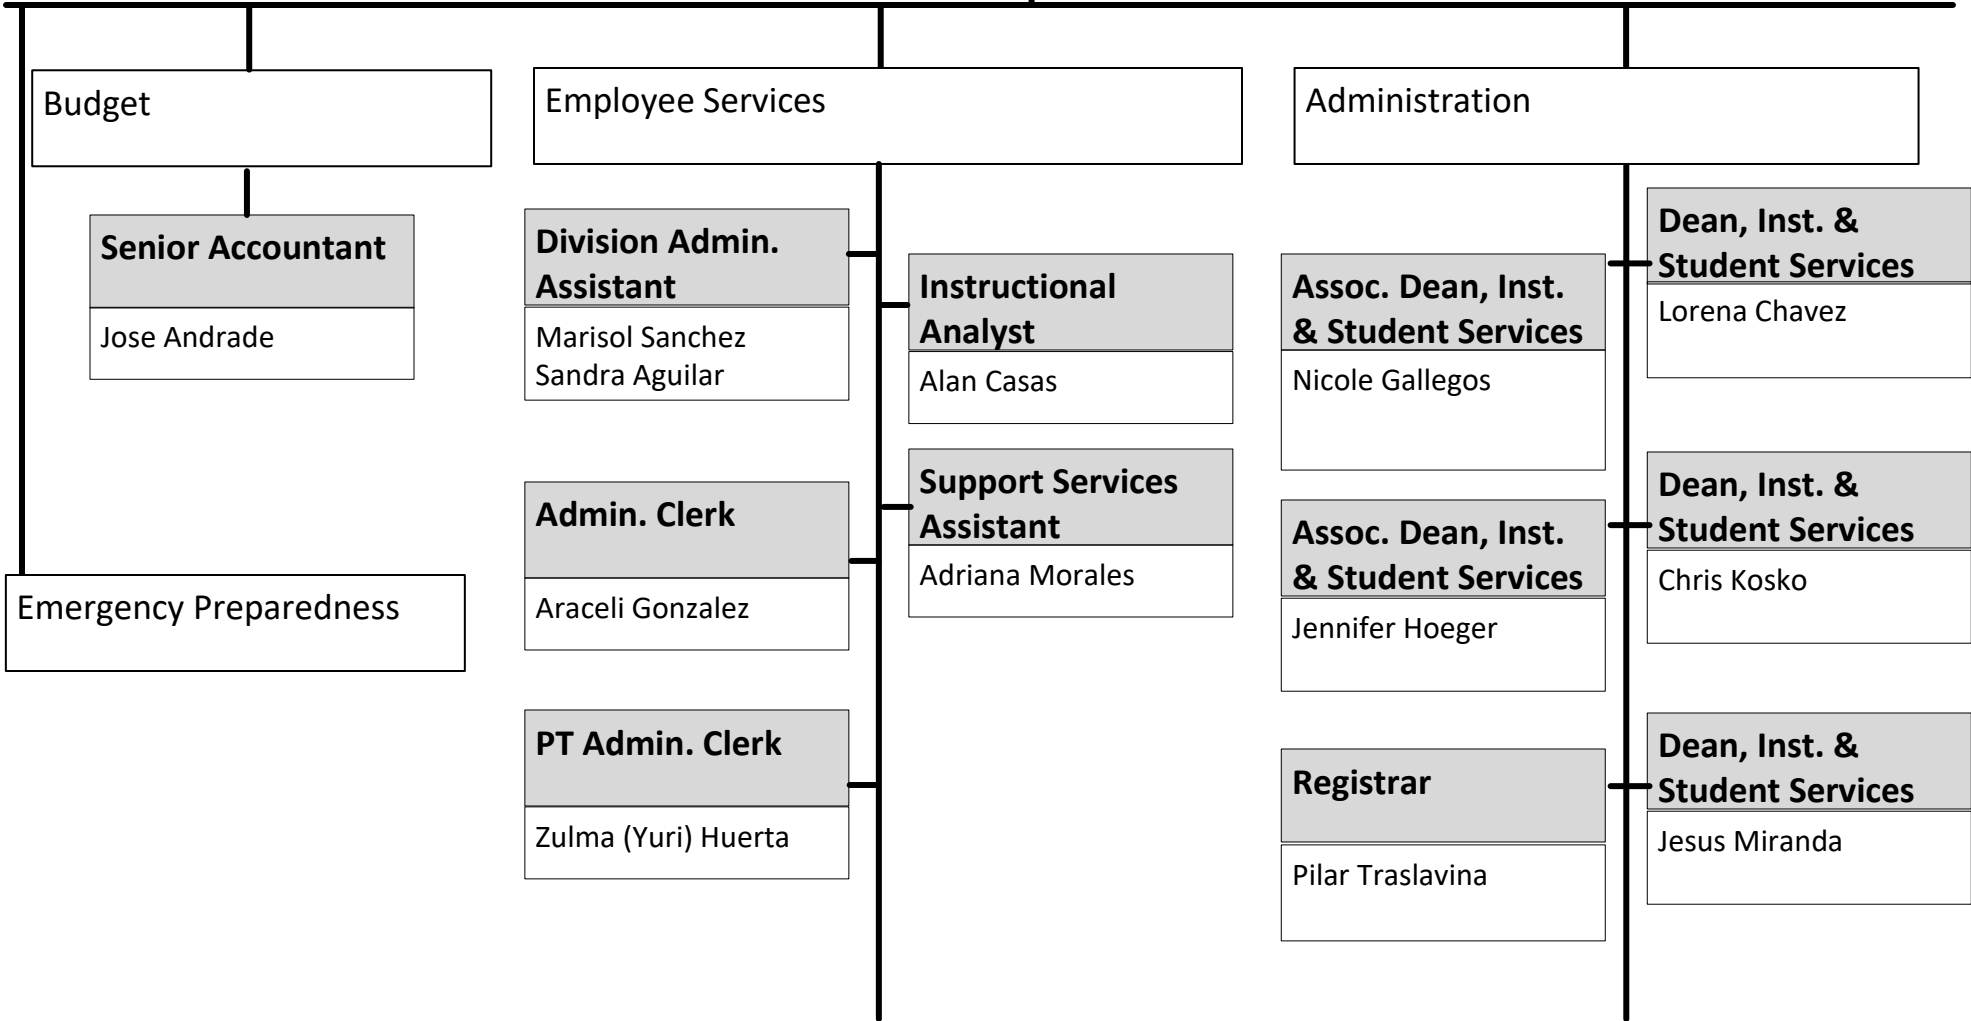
Budget

Senior Accountant

Jose Andrade

Emergency Preparedness

Employee Services

Division Admin. Assistant

Marisol Sanchez
Sandra Aguilar

Instructional Analyst

Alan Casas

Admin. Clerk

Araceli Gonzalez

Support Services Assistant

Adriana Morales

PT Admin. Clerk

Zulma (Yuri) Huerta

Administration

Dean, Inst. & Student Services

Lorena Chavez

Assoc. Dean, Inst. & Student Services

Nicole Gallegos

Dean, Inst. & Student Services

Chris Kosko

Assoc. Dean, Inst. & Student Services

Jennifer Hoeger

Dean, Inst. & Student Services

Jesus Miranda

Registrar

Pilar Traslavina